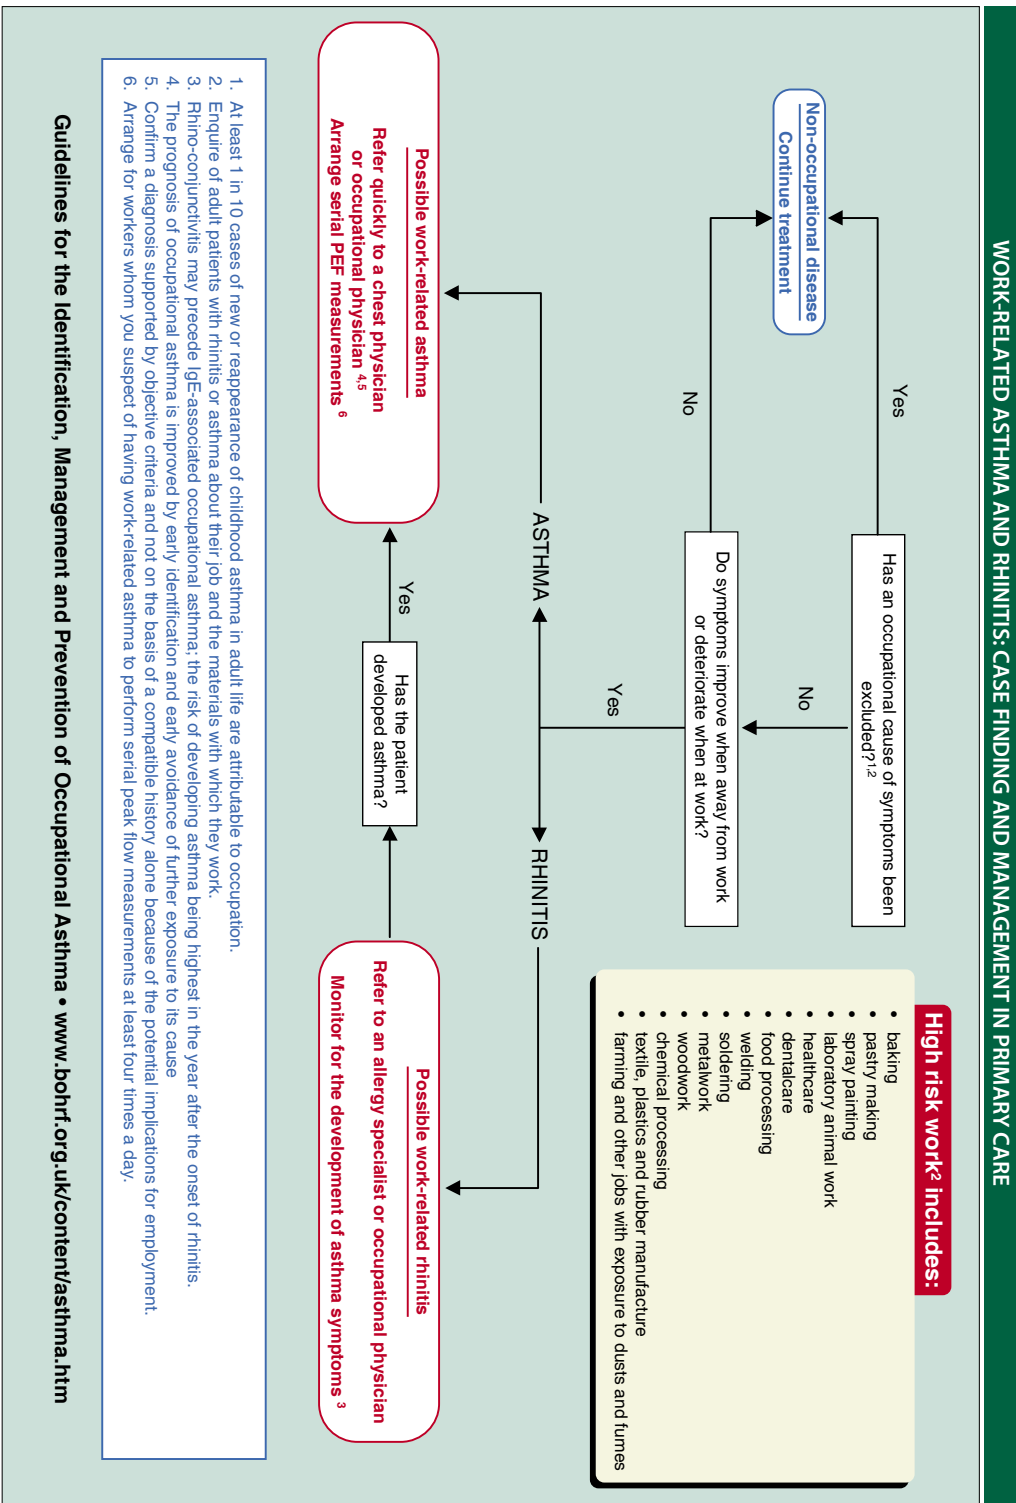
WORK-RELATED ASTHMA AND RHINITIS: CASE FINDING AND MANAGEMENT IN PRIMARY CARE

Has an occupational cause of symptoms been excluded?$^{1,2}$

Yes

Non-occupational disease
Continue treatment

No

Do symptoms improve when away from work or deteriorate when at work?

No

Yes

ASTHMA

RHINITIS

Possible work-related asthma
Refer quickly to a chest physician or occupational physician $^{4,5}$
Arrange serial PEF measurements $^{6}$

Yes

Has the patient developed asthma?

Possible work-related rhinitis
Refer to an allergy specialist or occupational physician
Monitor for the development of asthma symptoms $^{3}$

High risk work$^{2}$ includes:
• baking
• pastry making
• spray painting
• laboratory animal work
• healthcare
• dentalcare
• food processing
• welding
• soldering
• metalwork
• woodwork
• chemical processing
• textile, plastics and rubber manufacture
• farming and other jobs with exposure to dusts and fumes

1. At least 1 in 10 cases of new or reappearance of childhood asthma in adult life are attributable to occupation.
2. Enquire of adult patients with rhinitis or asthma about their job and the materials with which they work.
3. Rhino-conjunctivitis may precede IgE-associated occupational asthma; the risk of developing asthma being highest in the year after the onset of rhinitis.
4. The prognosis of occupational asthma is improved by early identification and early avoidance of further exposure to its cause
5. Confirm a diagnosis supported by objective criteria and not on the basis of a compatible history alone because of the potential implications for employment.
6. Arrange for workers whom you suspect of having work-related asthma to perform serial peak flow measurements at least four times a day.

Guidelines for the Identification, Management and Prevention of Occupational Asthma • www.bohrf.org.uk/content/asthma.htm